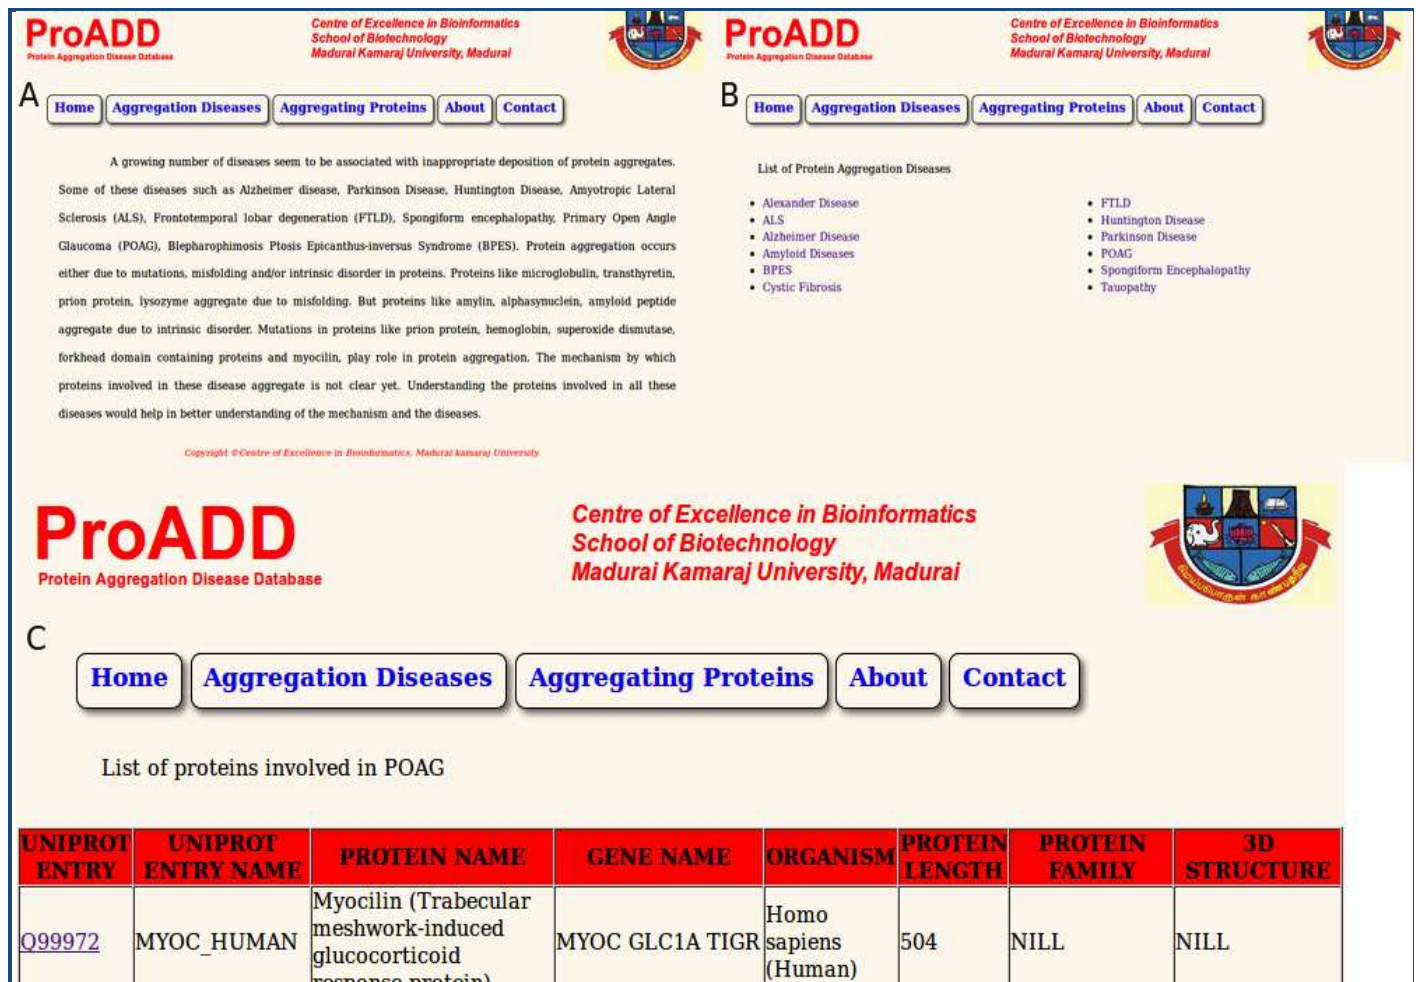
ProADD
Protein Aggregation Disease Database

Centre of Excellence in Bioinformatics
School of Biotechnology
Madurai Kamaraj University, Madurai

A

Home | Aggregation Diseases | Aggregating Proteins | About | Contact

A growing number of diseases seem to be associated with inappropriate deposition of protein aggregates. Some of these diseases such as Alzheimer disease, Parkinson Disease, Huntington Disease, Amyotropic Lateral Sclerosis (ALS), Frontotemporal lobar degeneration (FTLD), Spongiform encephalopathy, Primary Open Angle Glaucoma (POAG), Blepharophimosis Ptosis Epicanthus-inversus Syndrome (BPES). Protein aggregation occurs either due to mutations, misfolding and/or intrinsic disorder in proteins. Proteins like microglobulin, transthyretin, prion protein, lysozyme aggregate due to misfolding. But proteins like amylin, alphasynuclein, amyloid peptide aggregate due to intrinsic disorder. Mutations in proteins like prion protein, hemoglobin, superoxide dismutase, forkhead domain containing proteins and myocilin, play role in protein aggregation. The mechanism by which proteins involved in these disease aggregate is not clear yet. Understanding the proteins involved in all these diseases would help in better understanding of the mechanism and the diseases.

Copyright ©Centre of Excellence in Bioinformatics, Madurai kamaraj University

ProADD
Protein Aggregation Disease Database

Centre of Excellence in Bioinformatics
School of Biotechnology
Madurai Kamaraj University, Madurai

B

Home | Aggregation Diseases | Aggregating Proteins | About | Contact

List of Protein Aggregation Diseases

• Alexander Disease
• ALS
• Alzheimer Disease
• Amyloid Diseases
• BPES
• Cystic Fibrosis

• FTLD
• Huntington Disease
• Parkinson Disease
• POAG
• Spongiform Encephalopathy
• Tauopathy

ProADD
Protein Aggregation Disease Database

Centre of Excellence in Bioinformatics
School of Biotechnology
Madurai Kamaraj University, Madurai

C

Home | Aggregation Diseases | Aggregating Proteins | About | Contact

List of proteins involved in POAG

| UNIPROT ENTRY | UNIPROT ENTRY NAME | PROTEIN NAME | GENE NAME | ORGANISM | PROTEIN LENGTH | PROTEIN FAMILY | 3D STRUCTURE |
|---|---|---|---|---|---|---|---|
| Q99972 | MYOC_HUMAN | Myocilin (Trabecular meshwork-induced glucocorticoid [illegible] | MYOC GLC1A TIGR | Homo sapiens (Human) | 504 | NILL | NILL |